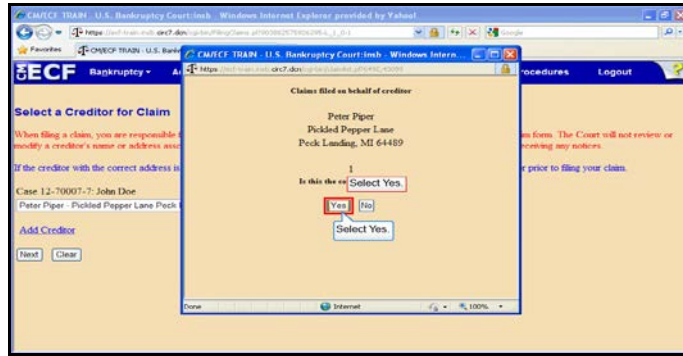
CM/ECF TRAIN - U.S. Bankruptcy Court:insb - Windows Internet Explorer provided by Yahoo!

https://ecf-train.insb.circ7.dcn/cgi-bin/FilingClaims.pl

Favorites

CM/ECF TRAIN - U.S. Bankr

ECF Bankruptcy

Procedures Logout

Select a Creditor for Claim

When filing a claim, you are responsible f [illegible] modify a creditor's name or address ass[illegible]

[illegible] im form. The Court will not review or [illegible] receiving any notices.

If the creditor with the correct address is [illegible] r prior to filing your claim.

Case 12-70007-7: John Doe

Peter Piper - Pickled Pepper Lane Peck

Add Creditor

Next Clear

CM/ECF TRAIN - U.S. Bankruptcy Court:insb - Windows Intern...

https://ecf-train.insb.circ7.dcn/cgi-bin/

Claims filed on behalf of creditor

Peter Piper
Pickled Pepper Lane
Peck Landing, MI 64489

1

Is this the co Select Yes.

Yes No

Select Yes.

Done Internet 100%